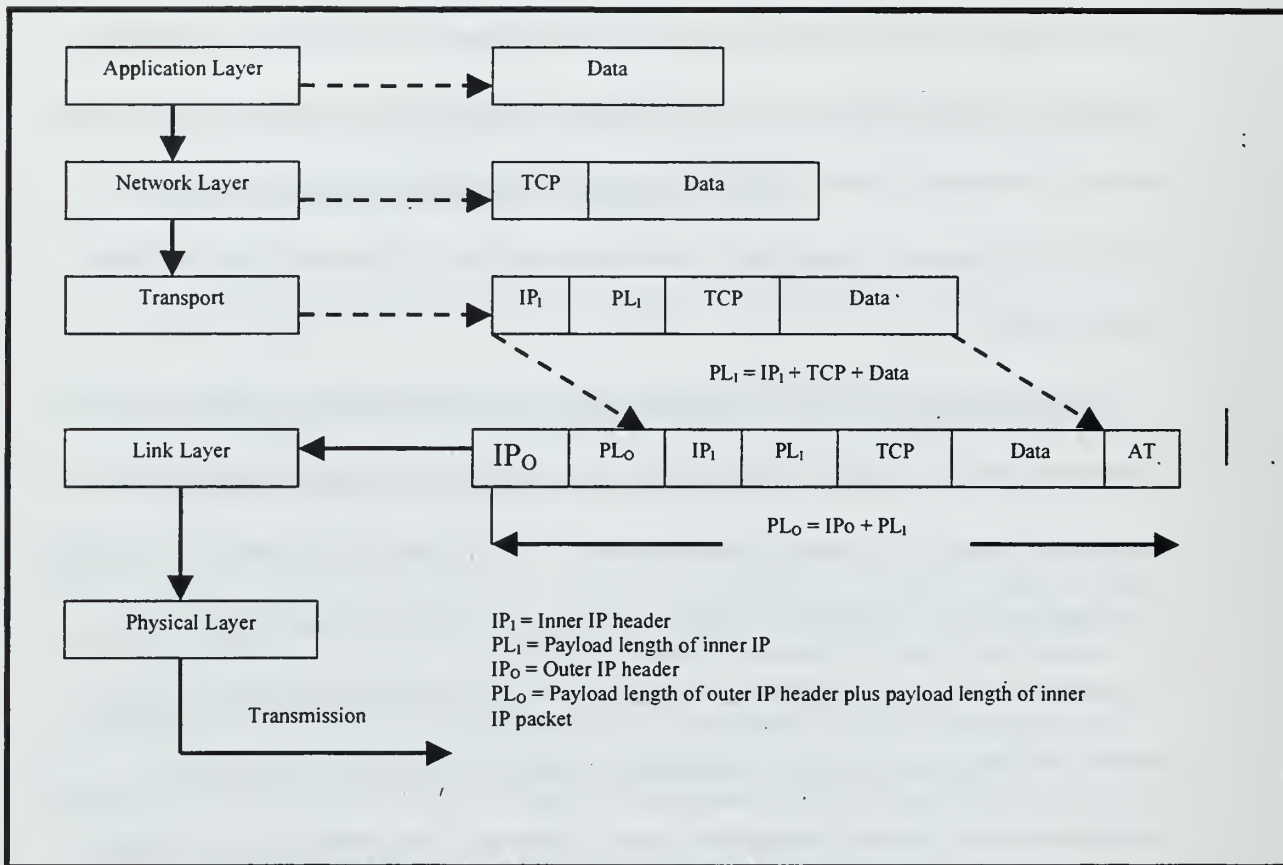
Application Layer

Data

Network Layer

TCP | Data

Transport

$IP_I$ | $PL_I$ | TCP | Data

$PL_I = IP_I + TCP + Data$

Link Layer

$IP_O$ | $PL_O$ | $IP_I$ | $PL_I$ | TCP | Data | AT

$PL_O = IPo + PL_I$

Physical Layer

Transmission

$IP_I$ = Inner IP header
$PL_I$ = Payload length of inner IP
$IP_O$ = Outer IP header
$PL_O$ = Payload length of outer IP header plus payload length of inner IP packet